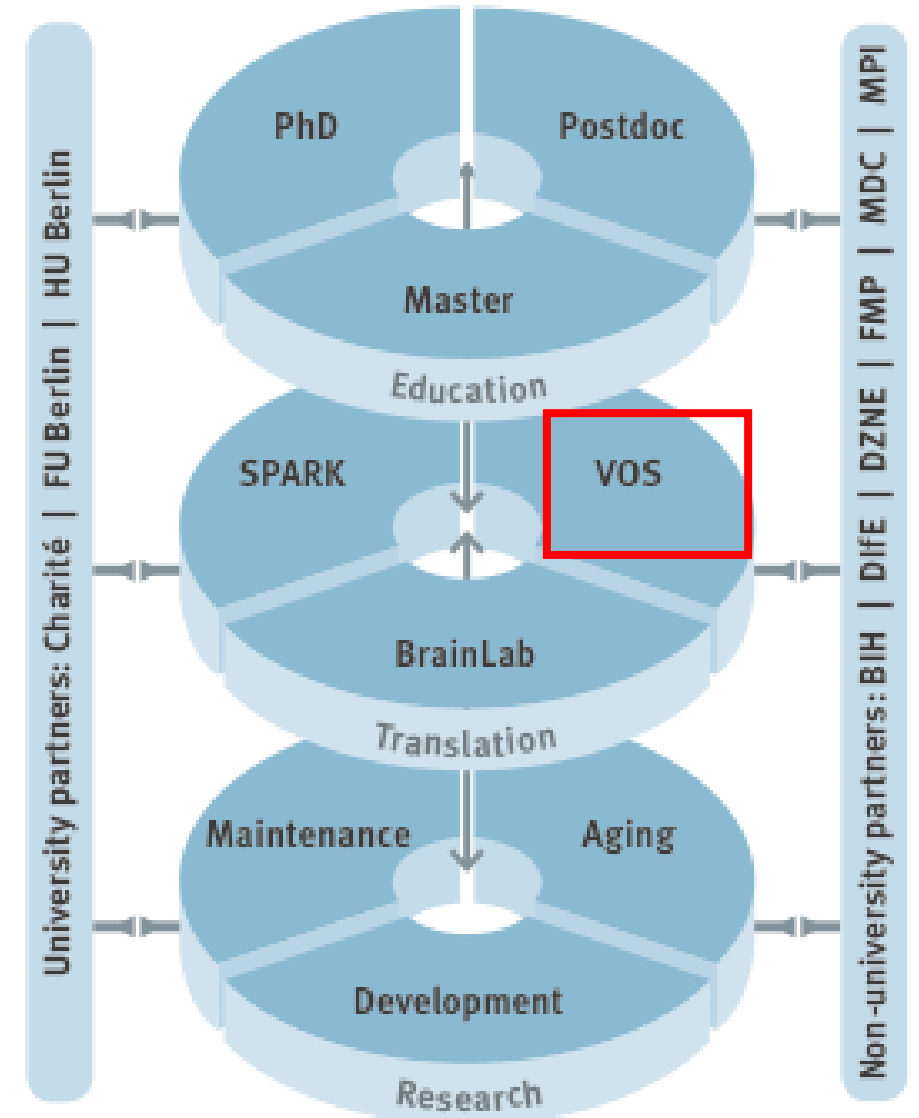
University partners: Charité | FU Berlin | HU Berlin

PhD

Postdoc

Master

Education

SPARK

VOS

BrainLab

Translation

Maintenance

Aging

Development

Research

Non-university partners: BIH | DIfE | DZNE | FMP | MDC | MPI